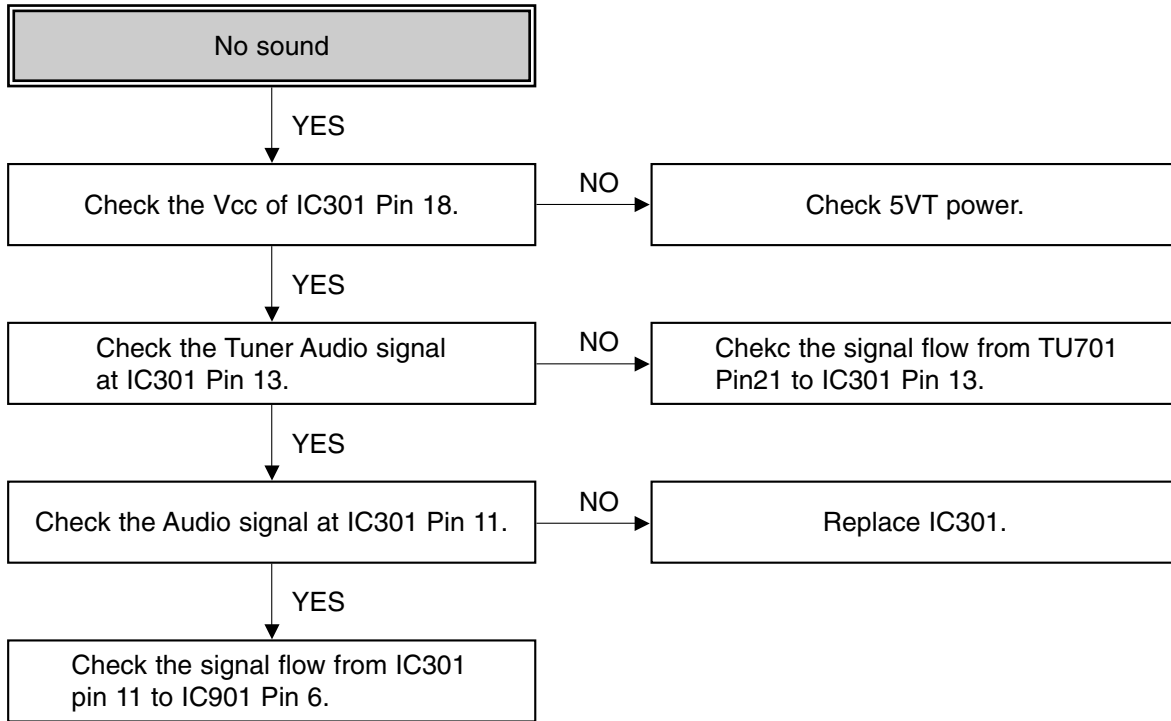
No sound

YES

Check the Vcc of IC301 Pin 18.

NO

Check 5VT power.

YES

Check the Tuner Audio signal at IC301 Pin 13.

NO

Chekc the signal flow from TU701 Pin21 to IC301 Pin 13.

YES

Check the Audio signal at IC301 Pin 11.

NO

Replace IC301.

YES

Check the signal flow from IC301 pin 11 to IC901 Pin 6.